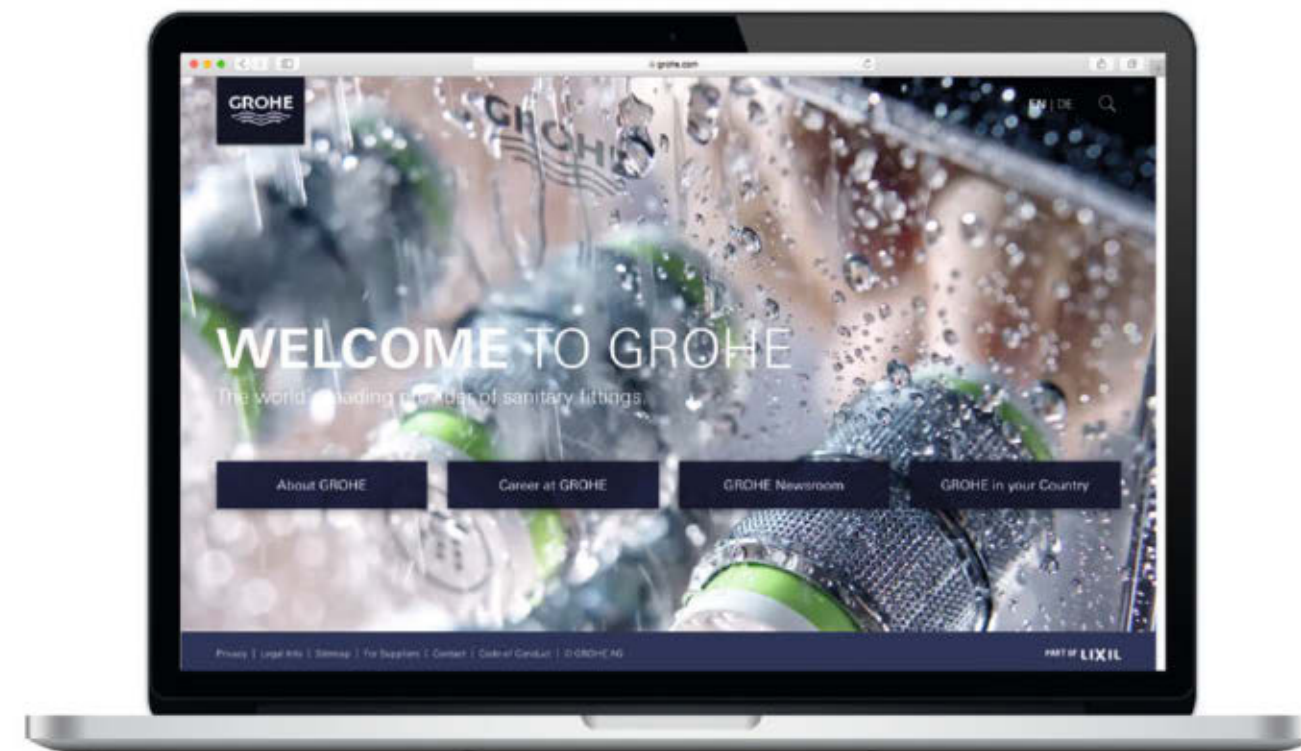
grohe.com

GROHE

EN | DE

GROHE

WELCOME TO GROHE

The world's leading provider of sanitary fittings

About GROHE

Career at GROHE

GROHE Newsroom

GROHE in your Country

Privacy | Legal Info | Sitemap | For Suppliers | Contact | Code of Conduct | © GROHE AG

PART OF LIXIL